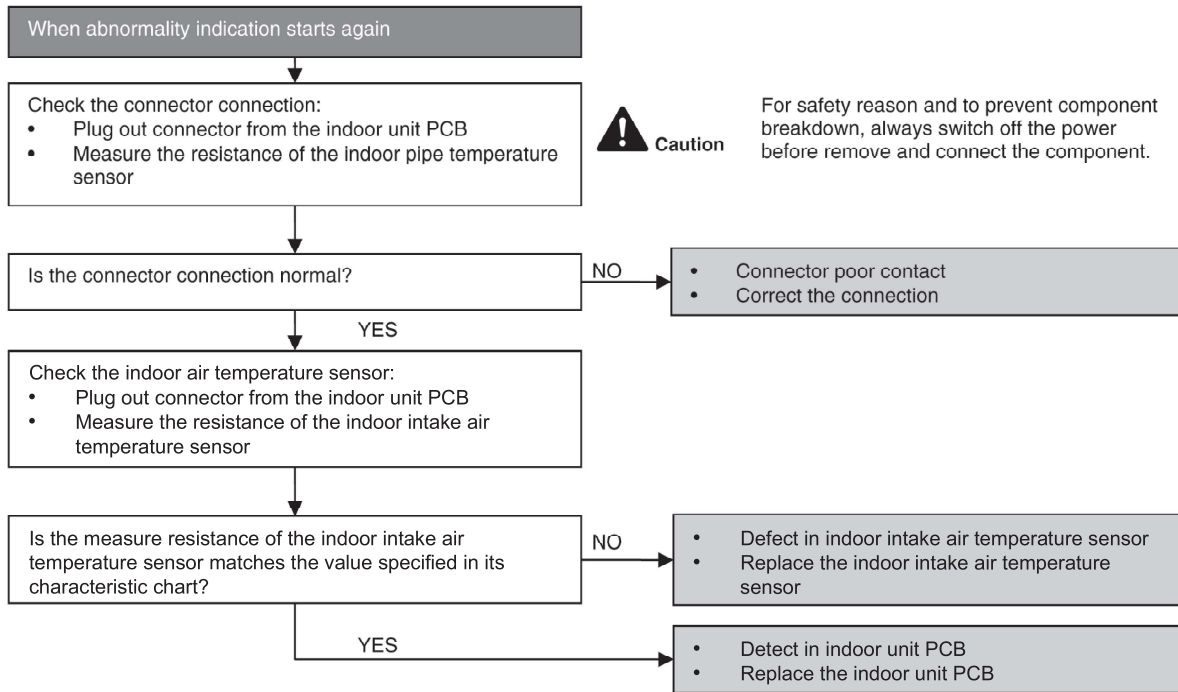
When abnormality indication starts again

Check the connector connection:
- Plug out connector from the indoor unit PCB
- Measure the resistance of the indoor pipe temperature sensor

Caution

For safety reason and to prevent component breakdown, always switch off the power before remove and connect the component.

Is the connector connection normal?

NO

- Connector poor contact
- Correct the connection

YES

Check the indoor air temperature sensor:
- Plug out connector from the indoor unit PCB
- Measure the resistance of the indoor intake air temperature sensor

Is the measure resistance of the indoor intake air temperature sensor matches the value specified in its characteristic chart?

NO

- Defect in indoor intake air temperature sensor
- Replace the indoor intake air temperature sensor

YES

- Detect in indoor unit PCB
- Replace the indoor unit PCB